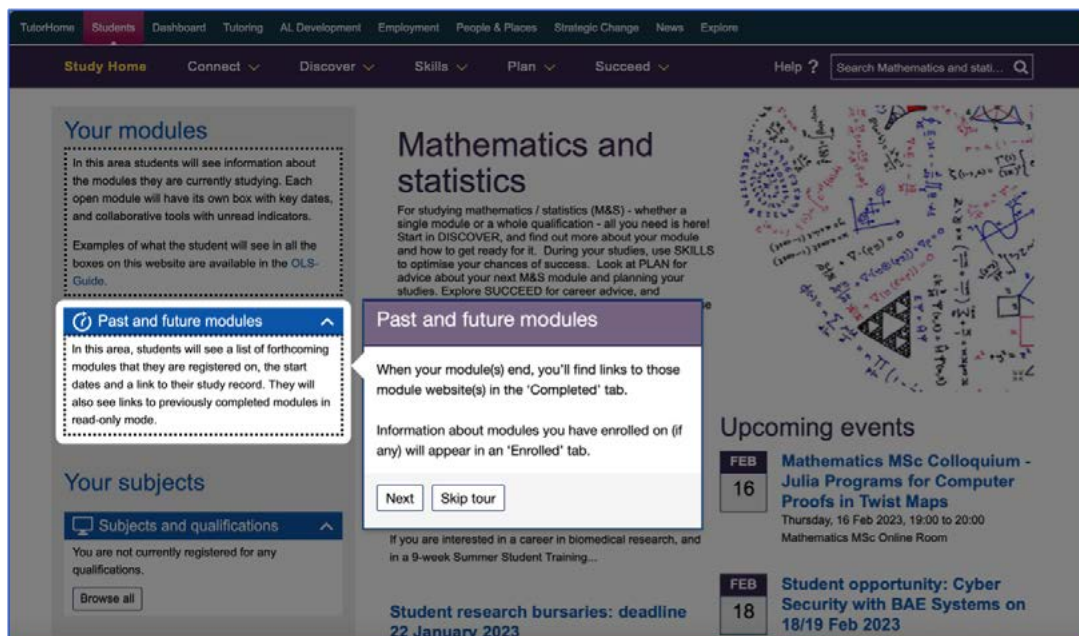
TutorHome Students Dashboard Tutoring AL Development Employment People & Places Strategic Change News Explore

Study Home Connect Discover Skills Plan Succeed Help ? Search Mathematics and stati...

Your modules

In this area students will see information about the modules they are currently studying. Each open module will have its own box with key dates, and collaborative tools with unread indicators.

Examples of what the student will see in all the boxes on this website are available in the OLS-Guide.

Past and future modules

In this area, students will see a list of forthcoming modules that they are registered on, the start dates and a link to their study record. They will also see links to previously completed modules in read-only mode.

Your subjects

Subjects and qualifications

You are not currently registered for any qualifications.

Browse all

Mathematics and statistics

For studying mathematics / statistics (M&S) - whether a single module or a whole qualification - all you need is here! Start in DISCOVER, and find out more about your module and how to get ready for it. During your studies, use SKILLS to optimise your chances of success. Look at PLAN for advice about your next M&S module and planning your studies. Explore SUCCEED for career advice, and

Past and future modules

When your module(s) end, you'll find links to those module website(s) in the 'Completed' tab.

Information about modules you have enrolled on (if any) will appear in an 'Enrolled' tab.

Next Skip tour

If you are interested in a career in biomedical research, and in a 9-week Summer Student Training...

Student research bursaries: deadline 22 January 2023

Upcoming events

FEB 16 Mathematics MSc Colloquium - Julia Programs for Computer Proofs in Twist Maps
Thursday, 16 Feb 2023, 19:00 to 20:00
Mathematics MSc Online Room

FEB 18 Student opportunity: Cyber Security with BAE Systems on 18/19 Feb 2023